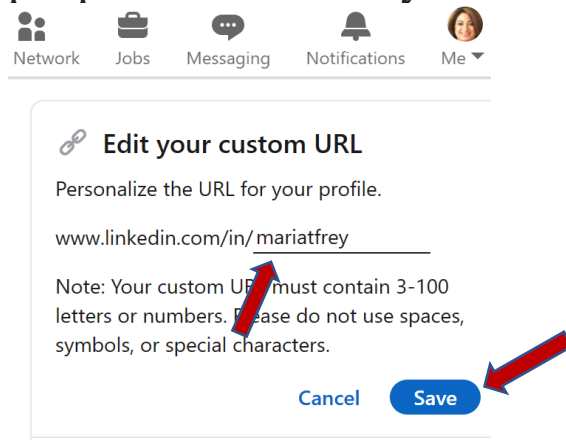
Network Jobs Messaging Notifications Me

Edit your custom URL

Personalize the URL for your profile.

www.linkedin.com/in/ mariatfrey

Note: Your custom U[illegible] must contain 3-100 letters or numbers. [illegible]ease do not use spaces, symbols, or special characters.

Cancel Save